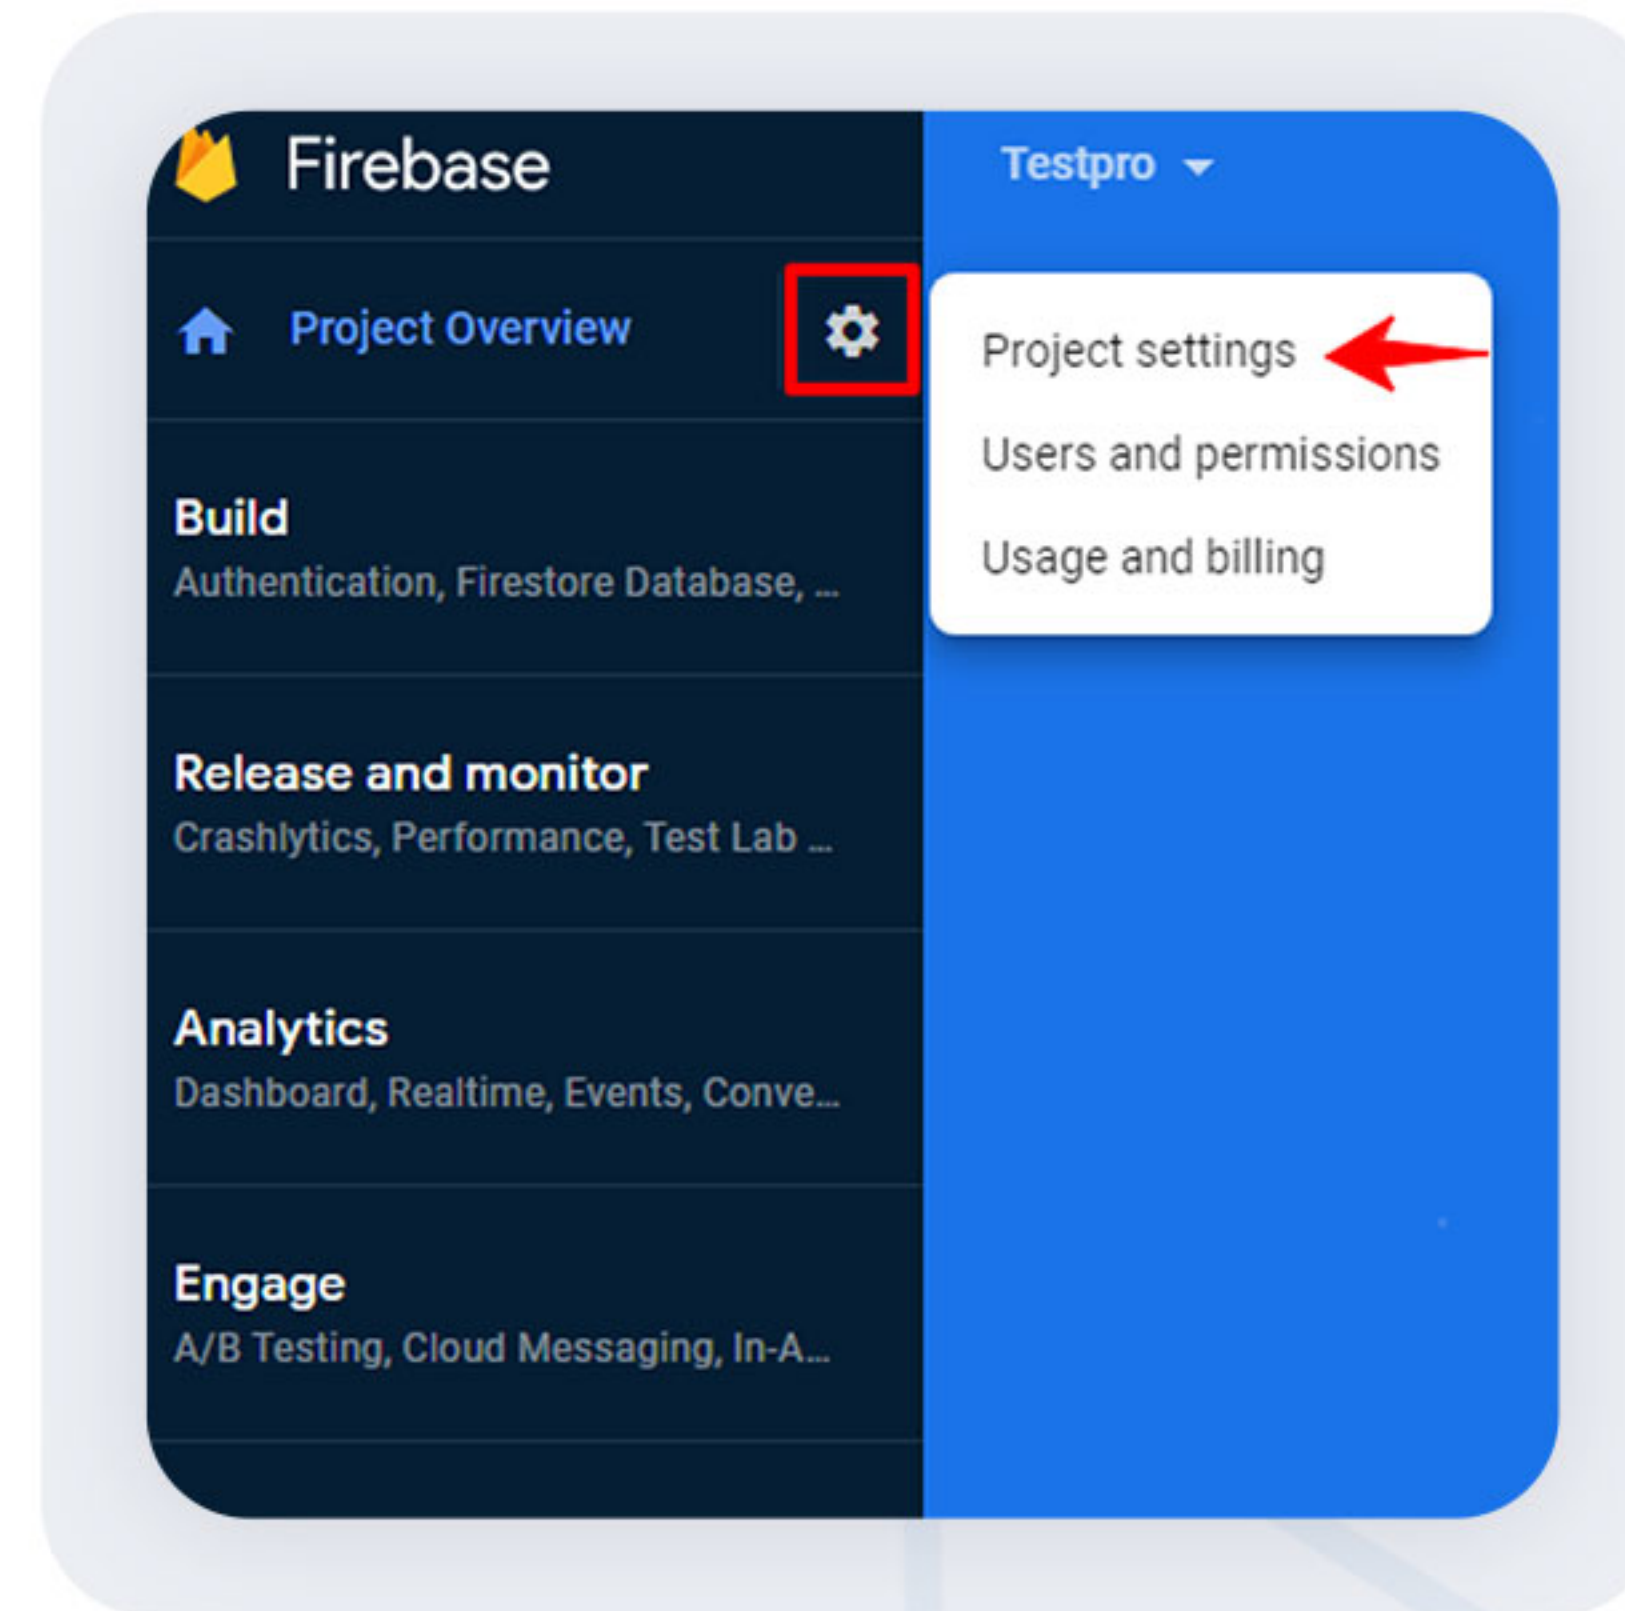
Firebase

Testpro

Project Overview

Project settings

Users and permissions

Usage and billing

Build
Authentication, Firestore Database, ...

Release and monitor
Crashlytics, Performance, Test Lab ...

Analytics
Dashboard, Realtime, Events, Conve...

Engage
A/B Testing, Cloud Messaging, In-A...